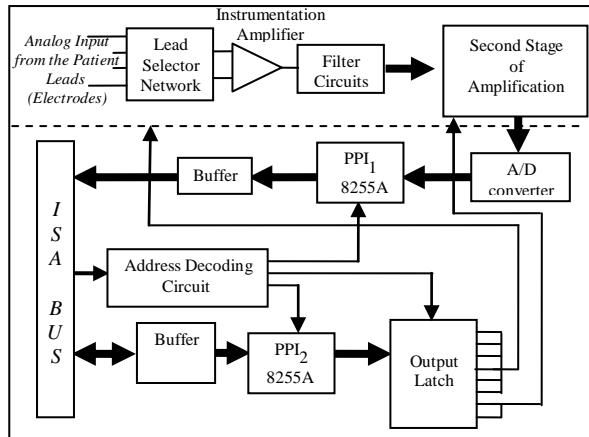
Instrumentation Amplifier

Analog Input from the Patient Leads (Electrodes)

Lead Selector Network

Filter Circuits

Second Stage of Amplification

I S A BUS

Buffer

$PPI_1$ 8255A

A/D converter

Address Decoding Circuit

Buffer

$PPI_2$ 8255A

Output Latch